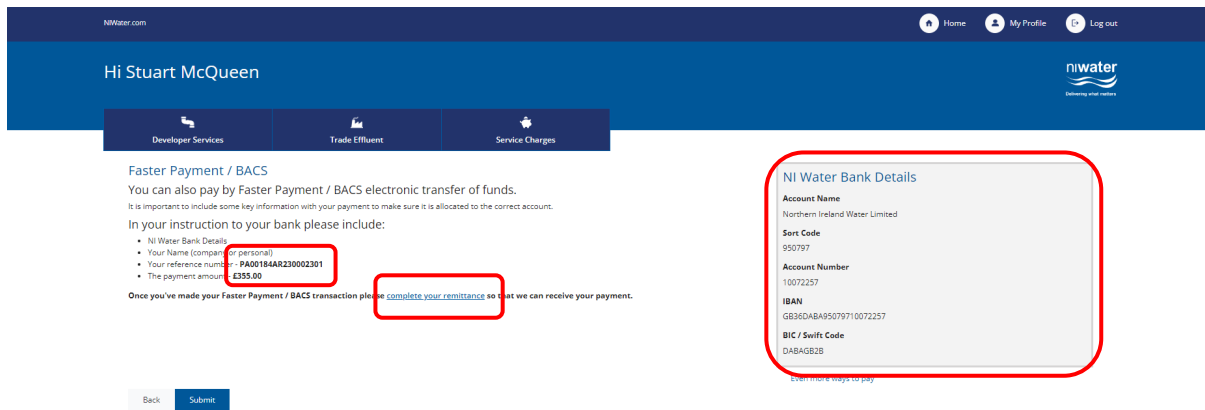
NIWater.com

Home My Profile Log out

Hi Stuart McQueen

niwater
Delivering what matters

Developer Services
Trade Effluent
Service Charges

Faster Payment / BACS

You can also pay by Faster Payment / BACS electronic transfer of funds.

It is important to include some key information with your payment to make sure it is allocated to the correct account.

In your instruction to your bank please include:

- NI Water Bank Details
- Your Name (company or personal)
- Your reference number - **PA00184AR230002301**
- The payment amount - **£355.00**

**Once you've made your Faster Payment / BACS transaction please complete your remittance so that we can receive your payment.**

NI Water Bank Details

**Account Name**
Northern Ireland Water Limited

**Sort Code**
950797

**Account Number**
10072257

**IBAN**
GB36DABA95079710072257

**BIC / Swift Code**
DABAGB2B

Even more ways to pay

Back Submit